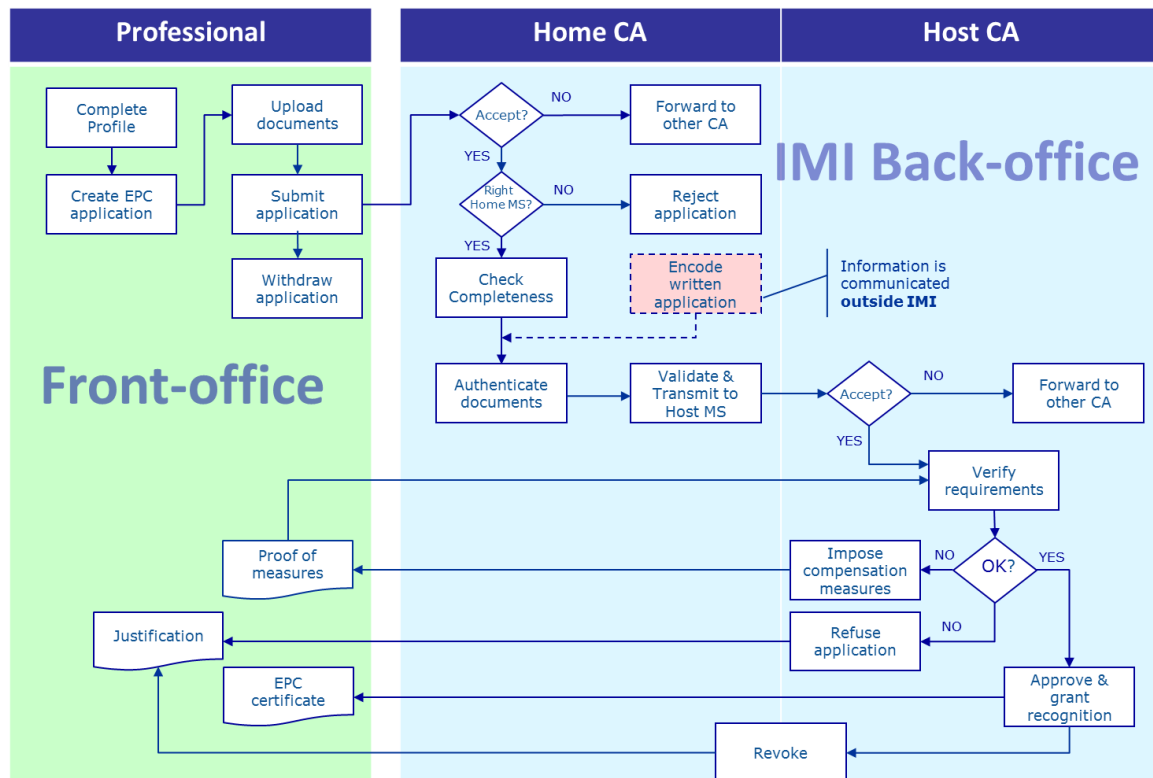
Professional

Home CA

Host CA

Complete Profile

Create EPC application

Upload documents

Submit application

Withdraw application

Front-office

Accept?

NO

Forward to other CA

IMI Back-office

YES

Right Home MS?

NO

Reject application

YES

Check Completeness

Encode written application

Information is communicated **outside IMI**

Authenticate documents

Validate & Transmit to Host MS

Accept?

NO

Forward to other CA

YES

Verify requirements

Proof of measures

Impose compensation measures

NO

OK?

YES

Justification

Refuse application

NO

EPC certificate

Approve & grant recognition

Revoke